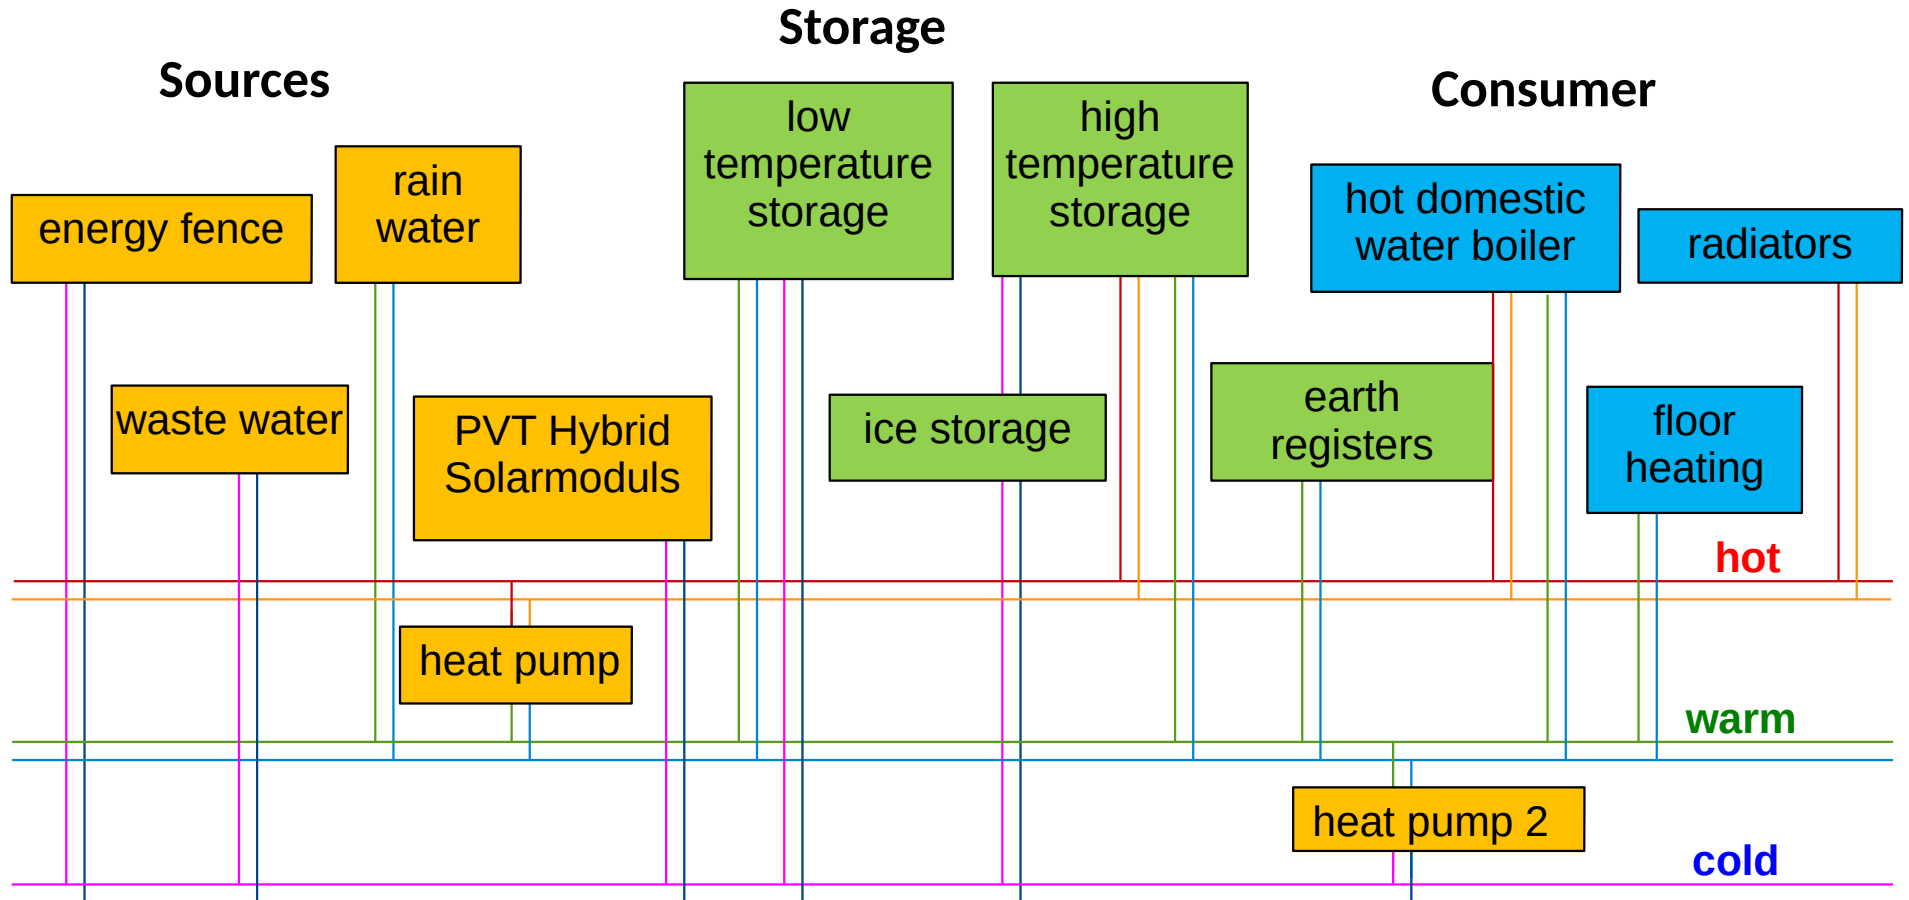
Storage

Sources

Consumer

energy fence

rain water

low temperature storage

high temperature storage

hot domestic water boiler

radiators

waste water

PVT Hybrid Solarmoduls

ice storage

earth registers

floor heating

hot

heat pump

warm

heat pump 2

cold